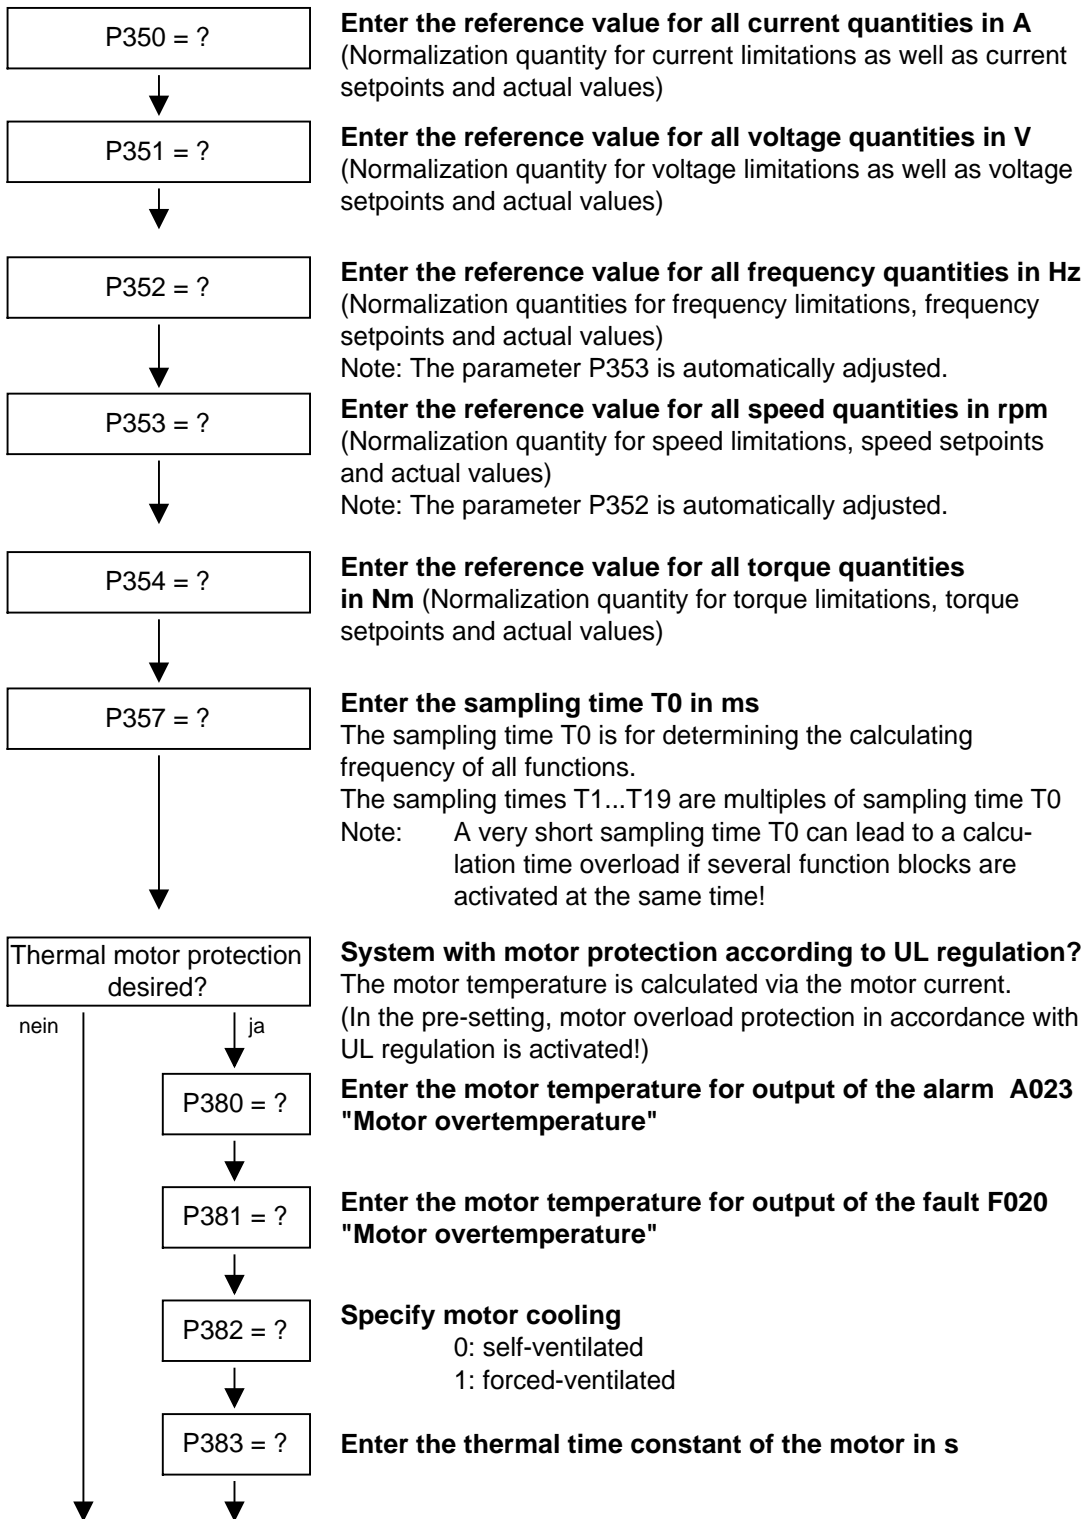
P350 = ?

**Enter the reference value for all current quantities in A**
(Normalization quantity for current limitations as well as current setpoints and actual values)

P351 = ?

**Enter the reference value for all voltage quantities in V**
(Normalization quantity for voltage limitations as well as voltage setpoints and actual values)

P352 = ?

**Enter the reference value for all frequency quantities in Hz**
(Normalization quantities for frequency limitations, frequency setpoints and actual values)
Note: The parameter P353 is automatically adjusted.

P353 = ?

**Enter the reference value for all speed quantities in rpm**
(Normalization quantity for speed limitations, speed setpoints and actual values)
Note: The parameter P352 is automatically adjusted.

P354 = ?

**Enter the reference value for all torque quantities in Nm** (Normalization quantity for torque limitations, torque setpoints and actual values)

P357 = ?

**Enter the sampling time T0 in ms**
The sampling time T0 is for determining the calculating frequency of all functions.
The sampling times T1...T19 are multiples of sampling time T0
Note: A very short sampling time T0 can lead to a calculation time overload if several function blocks are activated at the same time!

Thermal motor protection desired?

**System with motor protection according to UL regulation?**
The motor temperature is calculated via the motor current.
(In the pre-setting, motor overload protection in accordance with UL regulation is activated!)

nein

ja

P380 = ?

**Enter the motor temperature for output of the alarm A023 "Motor overtemperature"**

P381 = ?

**Enter the motor temperature for output of the fault F020 "Motor overtemperature"**

P382 = ?

**Specify motor cooling**
0: self-ventilated
1: forced-ventilated

P383 = ?

**Enter the thermal time constant of the motor in s**